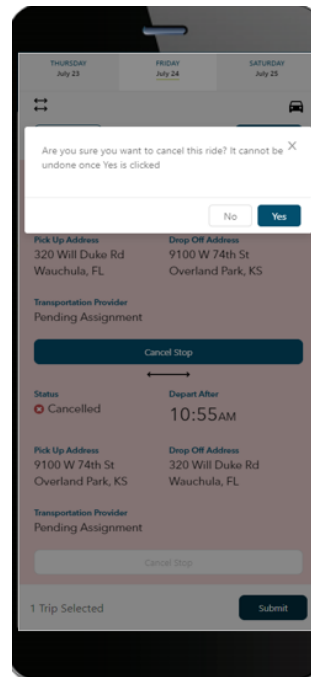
THURSDAY
July 23

FRIDAY
July 24

SATURDAY
July 25

Are you sure you want to cancel this ride? It cannot be undone once Yes is clicked

×

No

Yes

Pick Up Address
320 Will Duke Rd
Wauchula, FL

Drop Off Address
9100 W 74th St
Overland Park, KS

Transportation Provider
Pending Assignment

Cancel Stop

Status
Cancelled

Depart After
10:55AM

Pick Up Address
9100 W 74th St
Overland Park, KS

Drop Off Address
320 Will Duke Rd
Wauchula, FL

Transportation Provider
Pending Assignment

Cancel Stop

1 Trip Selected

Submit